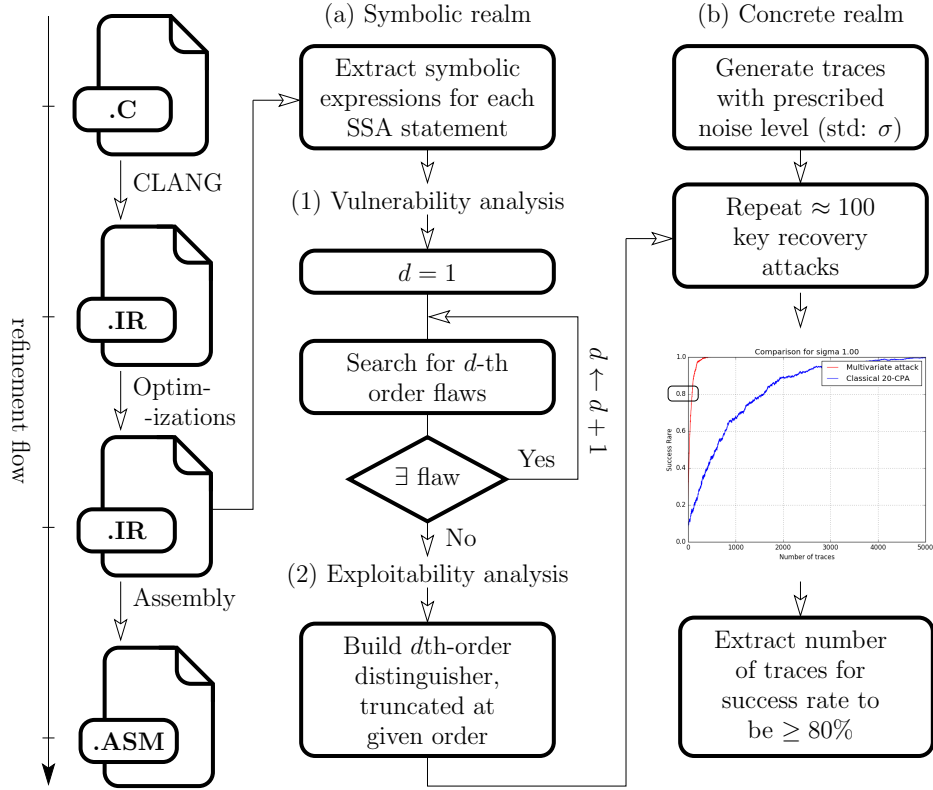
refinement flow

.C

CLANG

.IR

Optim- -izations

.IR

Assembly

.ASM

(a) Symbolic realm

Extract symbolic expressions for each SSA statement

(1) Vulnerability analysis

$d = 1$

Search for $d$-th order flaws

$d \leftarrow d + 1$

$\exists$ flaw

Yes

No

(2) Exploitability analysis

Build $d$th-order distinguisher, truncated at given order

(b) Concrete realm

Generate traces with prescribed noise level (std: $\sigma$)

Repeat $\approx 100$ key recovery attacks

Comparison for sigma 1.00

Multivariate attack

Classical 20-CPA

Success Rate

Number of traces

1.0

0.8

0.0

0

1000

2000

3000

4000

5000

Extract number of traces for success rate to be $\geq 80\%$